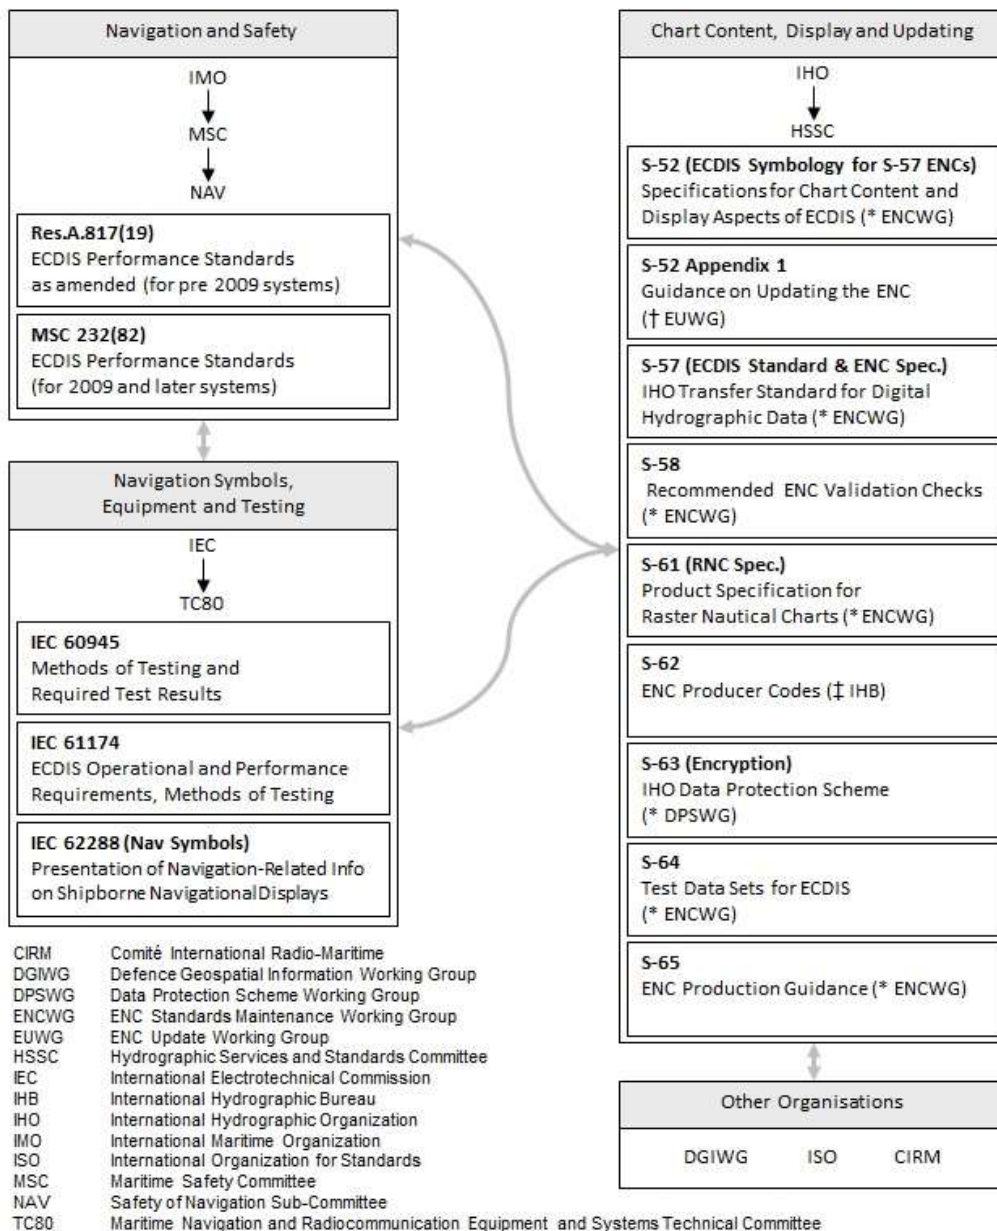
Navigation and Safety

IMO
MSC
NAV

**Res.A.817(19)**
ECDIS Performance Standards as amended (for pre 2009 systems)

**MSC 232(82)**
ECDIS Performance Standards (for 2009 and later systems)

Navigation Symbols, Equipment and Testing

IEC
TC80

**IEC 60945**
Methods of Testing and Required Test Results

**IEC 61174**
ECDIS Operational and Performance Requirements, Methods of Testing

**IEC 62288 (Nav Symbols)**
Presentation of Navigation-Related Info on Shipborne Navigational Displays

| | |
|---|---|
| CIRM | Comité International Radio-Maritime |
| DGIWG | Defence Geospatial Information Working Group |
| DPSWG | Data Protection Scheme Working Group |
| ENCWG | ENC Standards Maintenance Working Group |
| EUWG | ENC Update Working Group |
| HSSC | Hydrographic Services and Standards Committee |
| IEC | International Electrotechnical Commission |
| IHB | International Hydrographic Bureau |
| IHO | International Hydrographic Organization |
| IMO | International Maritime Organization |
| ISO | International Organization for Standards |
| MSC | Maritime Safety Committee |
| NAV | Safety of Navigation Sub-Committee |
| TC80 | Maritime Navigation and Radiocommunication Equipment and Systems Technical Committee |

Chart Content, Display and Updating

IHO
HSSC

**S-52 (ECDIS Symbology for S-57 ENCs)**
Specifications for Chart Content and Display Aspects of ECDIS (* ENCWG)

**S-52 Appendix 1**
Guidance on Updating the ENC († EUWG)

**S-57 (ECDIS Standard & ENC Spec.)**
IHO Transfer Standard for Digital Hydrographic Data (* ENCWG)

**S-58**
Recommended ENC Validation Checks (* ENCWG)

**S-61 (RNC Spec.)**
Product Specification for Raster Nautical Charts (* ENCWG)

**S-62**
ENC Producer Codes (‡ IHB)

**S-63 (Encryption)**
IHO Data Protection Scheme (* DPSWG)

**S-64**
Test Data Sets for ECDIS (* ENCWG)

**S-65**
ENC Production Guidance (* ENCWG)

Other Organisations

DGIWG ISO CIRM